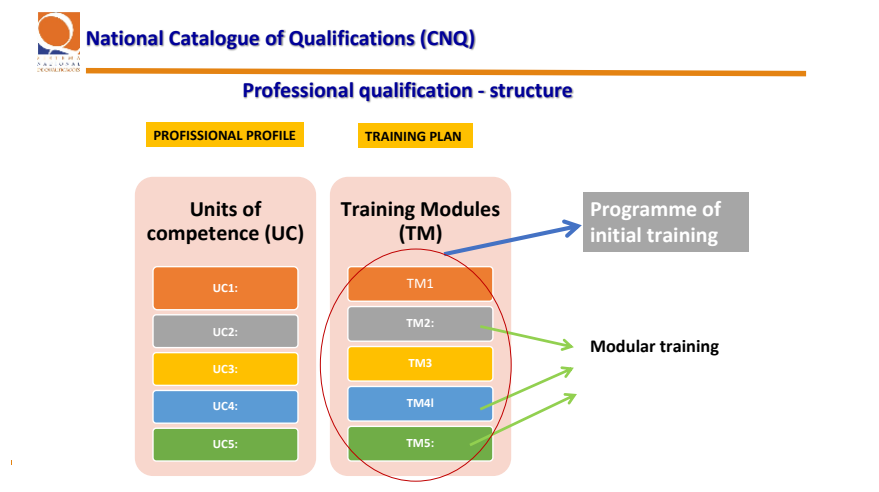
National Catalogue of Qualifications (CNQ)

Professional qualification - structure

PROFISSIONAL PROFILE

TRAINING PLAN

Units of competence (UC)

UC1:

UC2:

UC3:

UC4:

UC5:

Training Modules (TM)

TM1

TM2:

TM3

TM4I

TM5:

Programme of initial training

Modular training